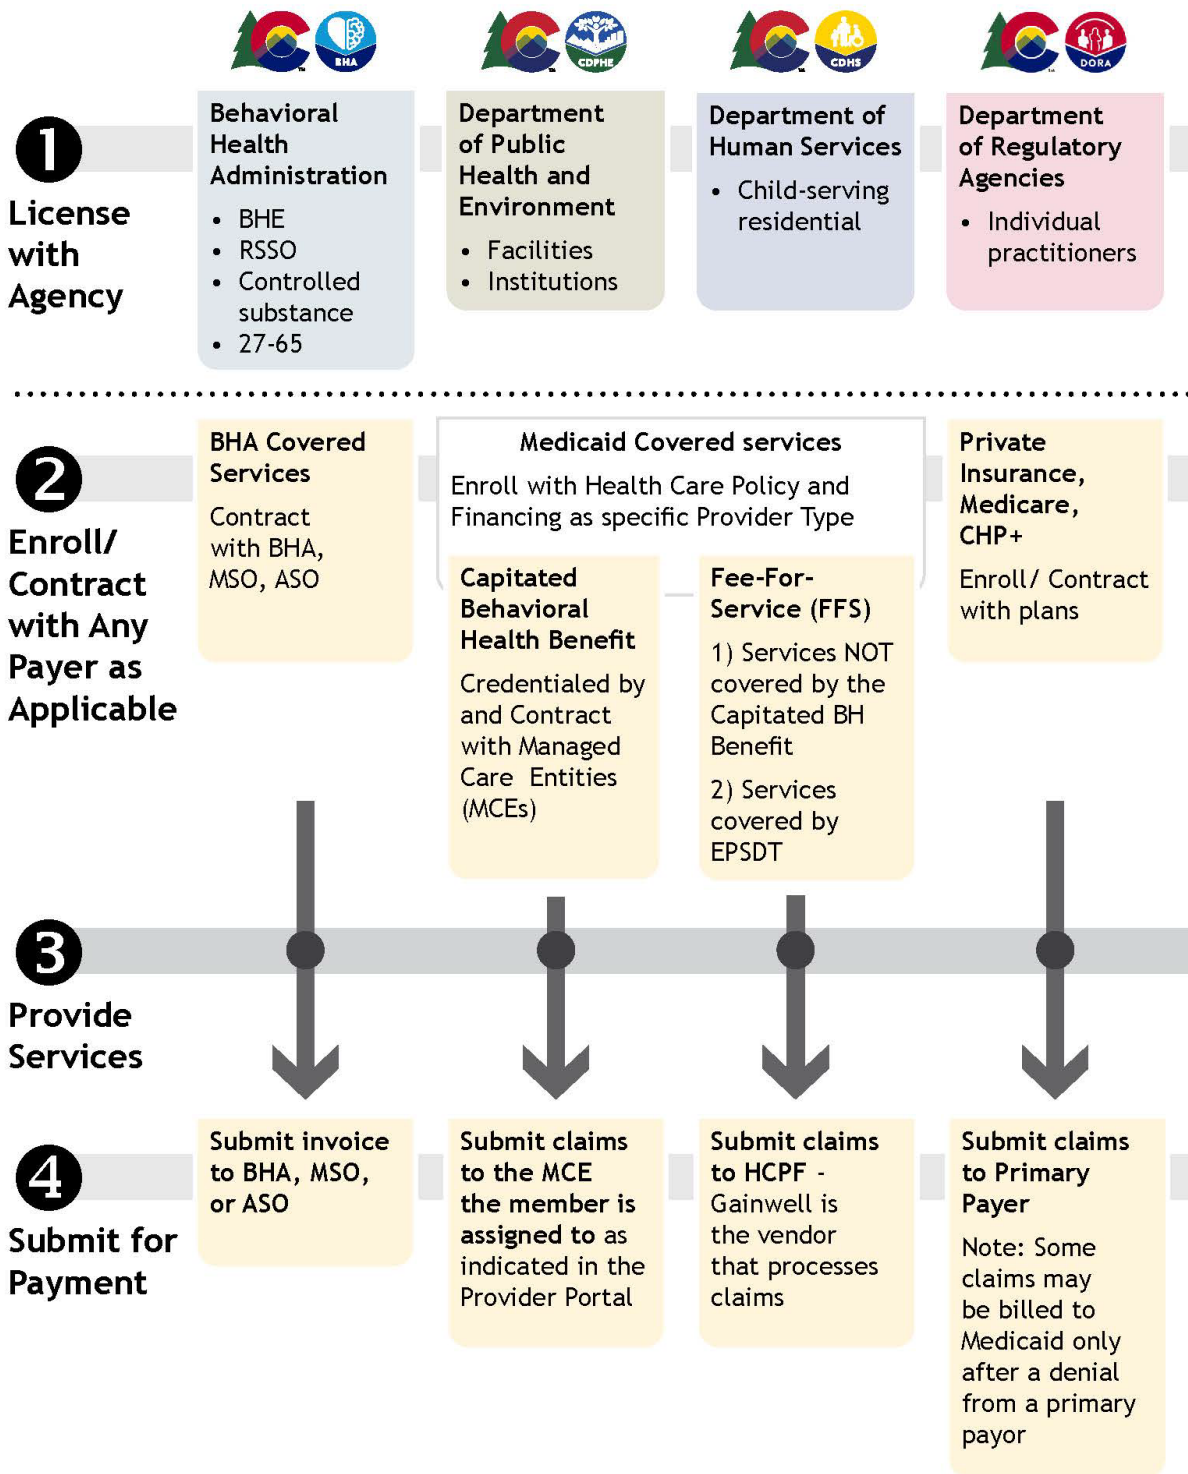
BHA CDPHE CDHS DORA

1
License with Agency

Behavioral Health Administration
- BHE
- RSSO
- Controlled substance
- 27-65

Department of Public Health and Environment
- Facilities
- Institutions

Department of Human Services
- Child-serving residential

Department of Regulatory Agencies
- Individual practitioners

2
Enroll/ Contract with Any Payer as Applicable

BHA Covered Services
Contract with BHA, MSO, ASO

Medicaid Covered services
Enroll with Health Care Policy and Financing as specific Provider Type

Capitated Behavioral Health Benefit
Credentialed by and Contract with Managed Care Entities (MCEs)

Fee-For-Service (FFS)
1) Services NOT covered by the Capitated BH Benefit
2) Services covered by EPSDT

Private Insurance, Medicare, CHP+
Enroll/ Contract with plans

3
Provide Services

4
Submit for Payment

Submit invoice to BHA, MSO, or ASO

Submit claims to the MCE the member is assigned to as indicated in the Provider Portal

Submit claims to HCPF - Gainwell is the vendor that processes claims

Submit claims to Primary Payer
Note: Some claims may be billed to Medicaid only after a denial from a primary payor